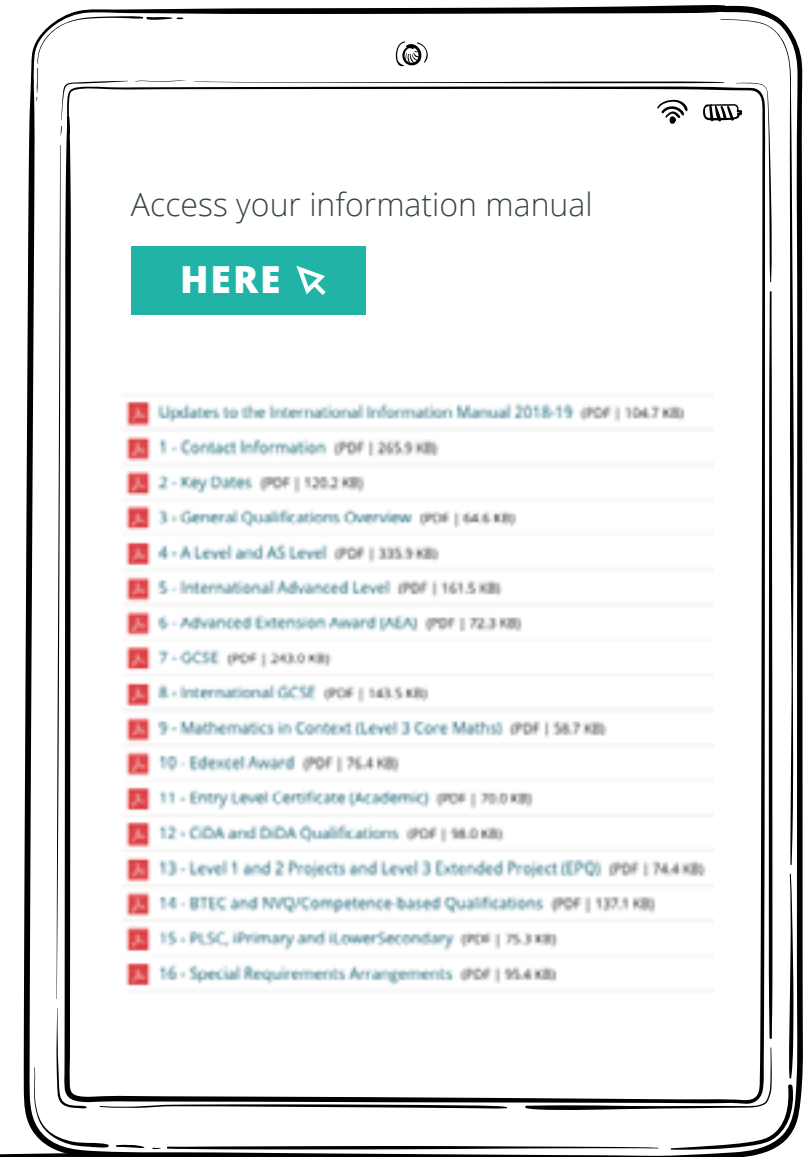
Access your information manual

HERE

Updates to the International Information Manual 2018-19 (PDF | 104.7 KB)
1 - Contact Information (PDF | 265.9 KB)
2 - Key Dates (PDF | 120.2 KB)
3 - General Qualifications Overview (PDF | 64.6 KB)
4 - A Level and AS Level (PDF | 335.9 KB)
5 - International Advanced Level (PDF | 161.5 KB)
6 - Advanced Extension Award (AEA) (PDF | 72.3 KB)
7 - GCSE (PDF | 243.0 KB)
8 - International GCSE (PDF | 143.5 KB)
9 - Mathematics in Context (Level 3 Core Maths) (PDF | 58.7 KB)
10 - Edexcel Award (PDF | 76.4 KB)
11 - Entry Level Certificate (Academic) (PDF | 70.0 KB)
12 - CiDA and DiDA Qualifications (PDF | 98.0 KB)
13 - Level 1 and 2 Projects and Level 3 Extended Project (EPQ) (PDF | 74.4 KB)
14 - BTEC and NVQ/Competence-based Qualifications (PDF | 137.1 KB)
15 - PLSC, iPrimary and iLowerSecondary (PDF | 75.3 KB)
16 - Special Requirements Arrangements (PDF | 95.4 KB)